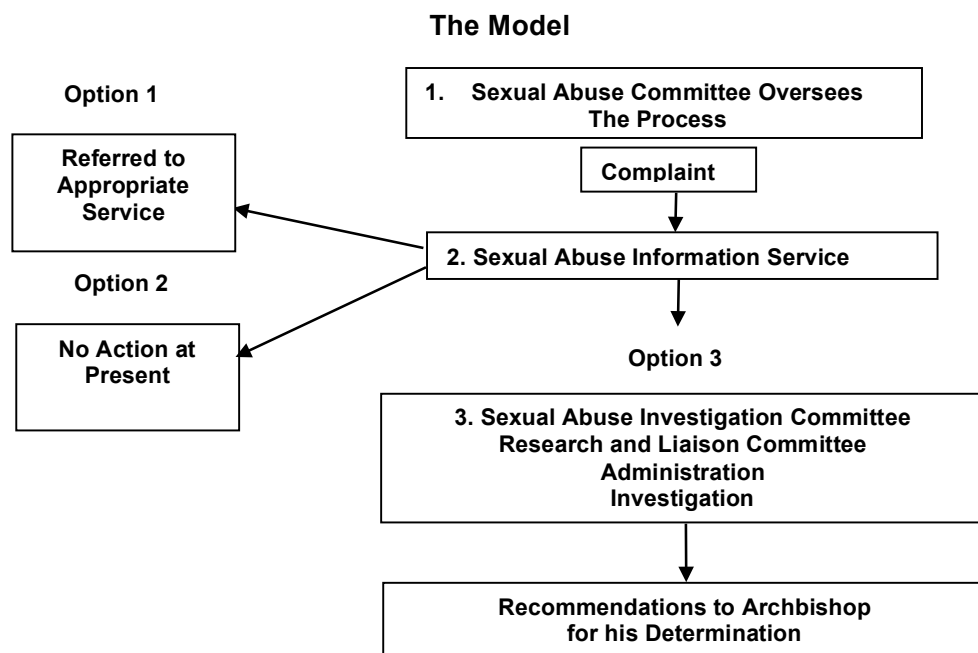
The Model

Option 1

Referred to Appropriate Service

1. Sexual Abuse Committee Oversees The Process

Complaint

2. Sexual Abuse Information Service

Option 2

No Action at Present

Option 3

3. Sexual Abuse Investigation Committee
Research and Liaison Committee
Administration
Investigation

Recommendations to Archbishop for his Determination